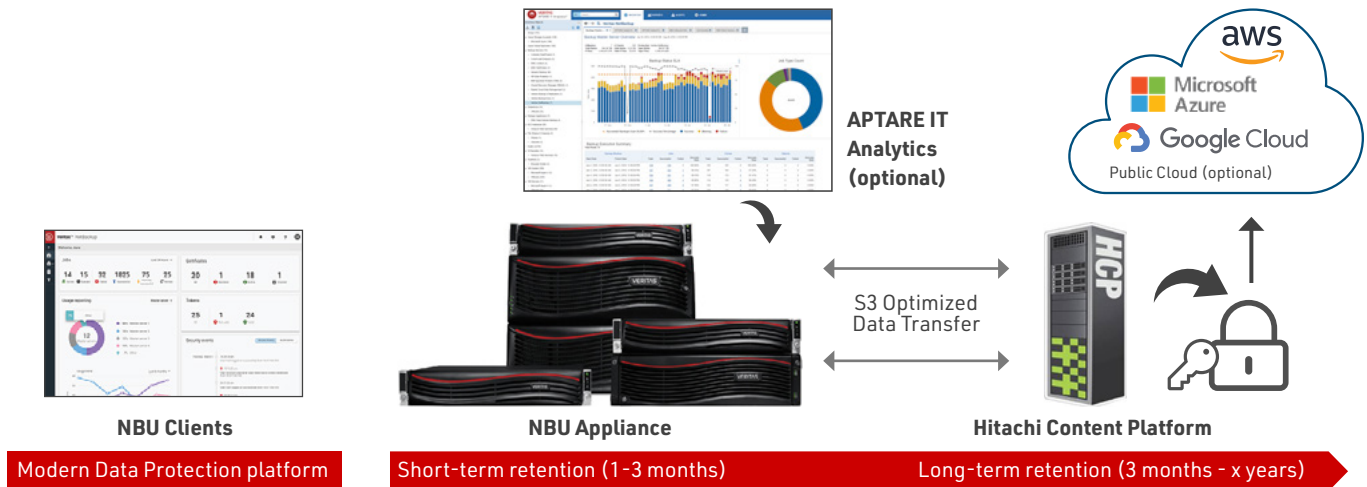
aws

Microsoft Azure

Google Cloud

Public Cloud (optional)

APTARE IT Analytics (optional)

HCP

S3 Optimized Data Transfer

NBU Clients

NBU Appliance

Hitachi Content Platform

Modern Data Protection platform

Short-term retention (1-3 months)

Long-term retention (3 months - x years)